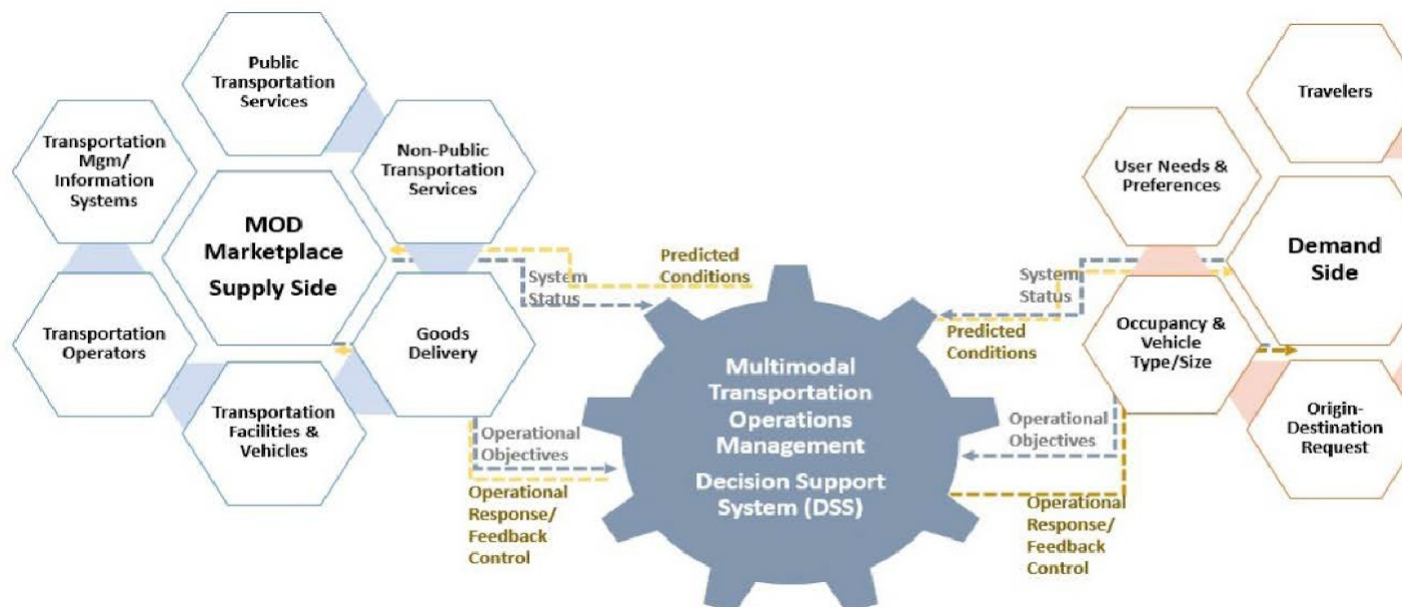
Public Transportation Services

Transportation Mgm/ Information Systems

Non-Public Transportation Services

MOD Marketplace Supply Side

Transportation Operators

Goods Delivery

Transportation Facilities & Vehicles

Predicted Conditions

System Status

Operational Objectives

Operational Response/ Feedback Control

Multimodal Transportation Operations Management

Decision Support System (DSS)

Travelers

User Needs & Preferences

Demand Side

System Status

Predicted Conditions

Occupancy & Vehicle Type/Size

Origin-Destination Request

Operational Objectives

Operational Response/ Feedback Control